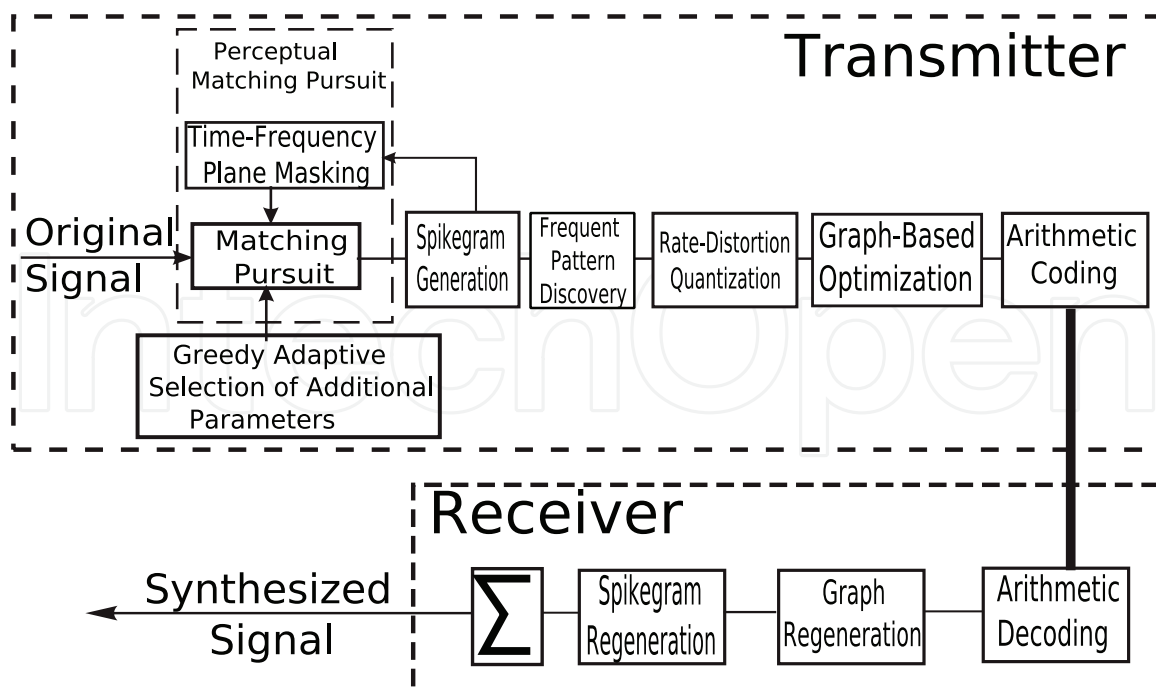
Transmitter

Perceptual Matching Pursuit

Time-Frequency Plane Masking

Original Signal

Matching Pursuit

Greedy Adaptive Selection of Additional Parameters

Spikegram Generation

Frequent Pattern Discovery

Rate-Distortion Quantization

Graph-Based Optimization

Arithmetic Coding

Receiver

Synthesized Signal

$\sum$

Spikegram Regeneration

Graph Regeneration

Arithmetic Decoding